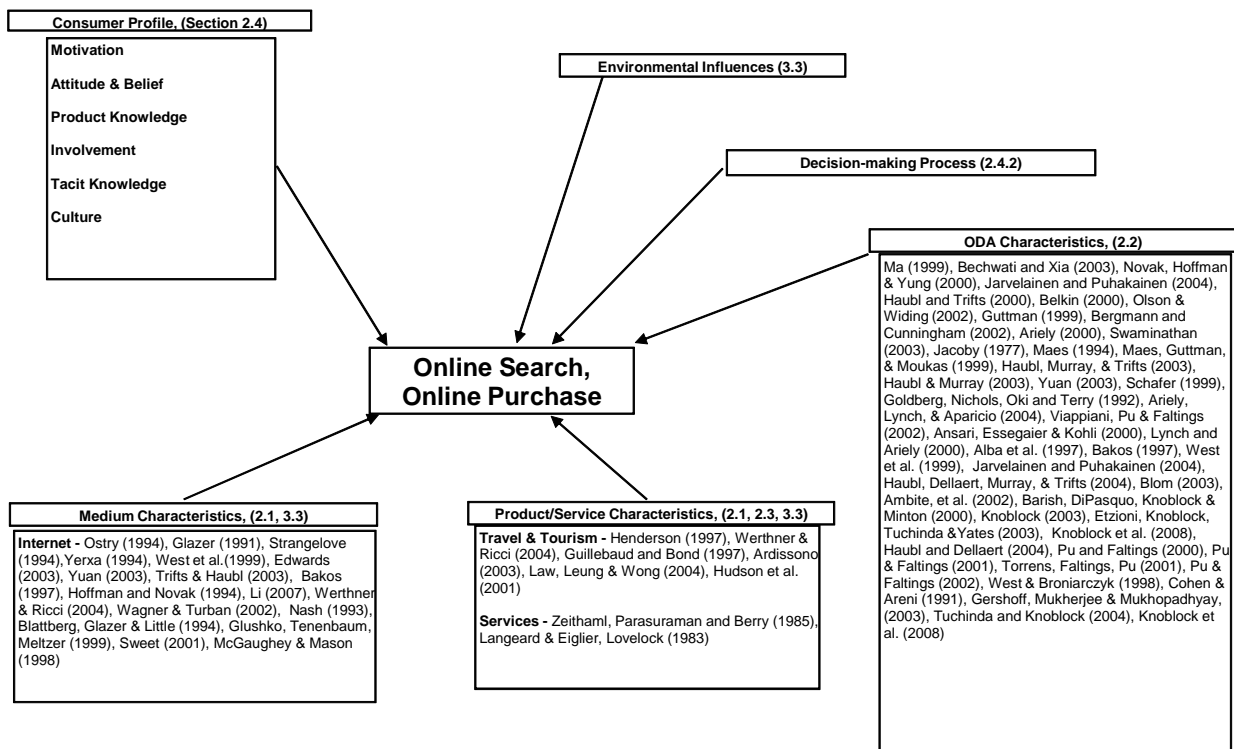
Consumer Profile, (Section 2.4)

Motivation

Attitude & Belief

Product Knowledge

Involvement

Tacit Knowledge

Culture

Environmental Influences (3.3)

Decision-making Process (2.4.2)

ODA Characteristics, (2.2)

Ma (1999), Bechwati and Xia (2003), Novak, Hoffman & Yung (2000), Jarvelainen and Puhakainen (2004), Haubl and Trifts (2000), Belkin (2000), Olson & Widing (2002), Guttman (1999), Bergmann and Cunningham (2002), Ariely (2000), Swaminathan (2003), Jacoby (1977), Maes (1994), Maes, Guttman, & Moukas (1999), Haubl, Murray, & Trifts (2003), Haubl & Murray (2003), Yuan (2003), Schafer (1999), Goldberg, Nichols, Oki and Terry (1992), Ariely, Lynch, & Aparicio (2004), Viappiani, Pu & Faltings (2002), Ansari, Essegaier & Kohli (2000), Lynch and Ariely (2000), Alba et al. (1997), Bakos (1997), West et al. (1999), Jarvelainen and Puhakainen (2004), Haubl, Dellaert, Murray, & Trifts (2004), Blom (2003), Ambite, et al. (2002), Barish, DiPasquo, Knoblock & Minton (2000), Knoblock (2003), Etzioni, Knoblock, Tuchinda &Yates (2003), Knoblock et al. (2008), Haubl and Dellaert (2004), Pu and Faltings (2000), Pu & Faltings (2001), Torrens, Faltings, Pu (2001), Pu & Faltings (2002), West & Broniarczyk (1998), Cohen & Areni (1991), Gershoff, Mukherjee & Mukhopadhyay, (2003), Tuchinda and Knoblock (2004), Knoblock et al. (2008)

Online Search, Online Purchase

Medium Characteristics, (2.1, 3.3)

Internet - Ostry (1994), Glazer (1991), Strangelove (1994),Yerxa (1994), West et al.(1999), Edwards (2003), Yuan (2003), Trifts & Haubl (2003), Bakos (1997), Hoffman and Novak (1994), Li (2007), Werthner & Ricci (2004), Wagner & Turban (2002), Nash (1993), Blattberg, Glazer & Little (1994), Glushko, Tenenbaum, Meltzer (1999), Sweet (2001), McGaughey & Mason (1998)

Product/Service Characteristics, (2.1, 2.3, 3.3)

Travel & Tourism - Henderson (1997), Werthner & Ricci (2004), Guillebaud and Bond (1997), Ardissono (2003), Law, Leung & Wong (2004), Hudson et al. (2001)

Services - Zeithaml, Parasuraman and Berry (1985), Langeard & Eiglier, Lovelock (1983)